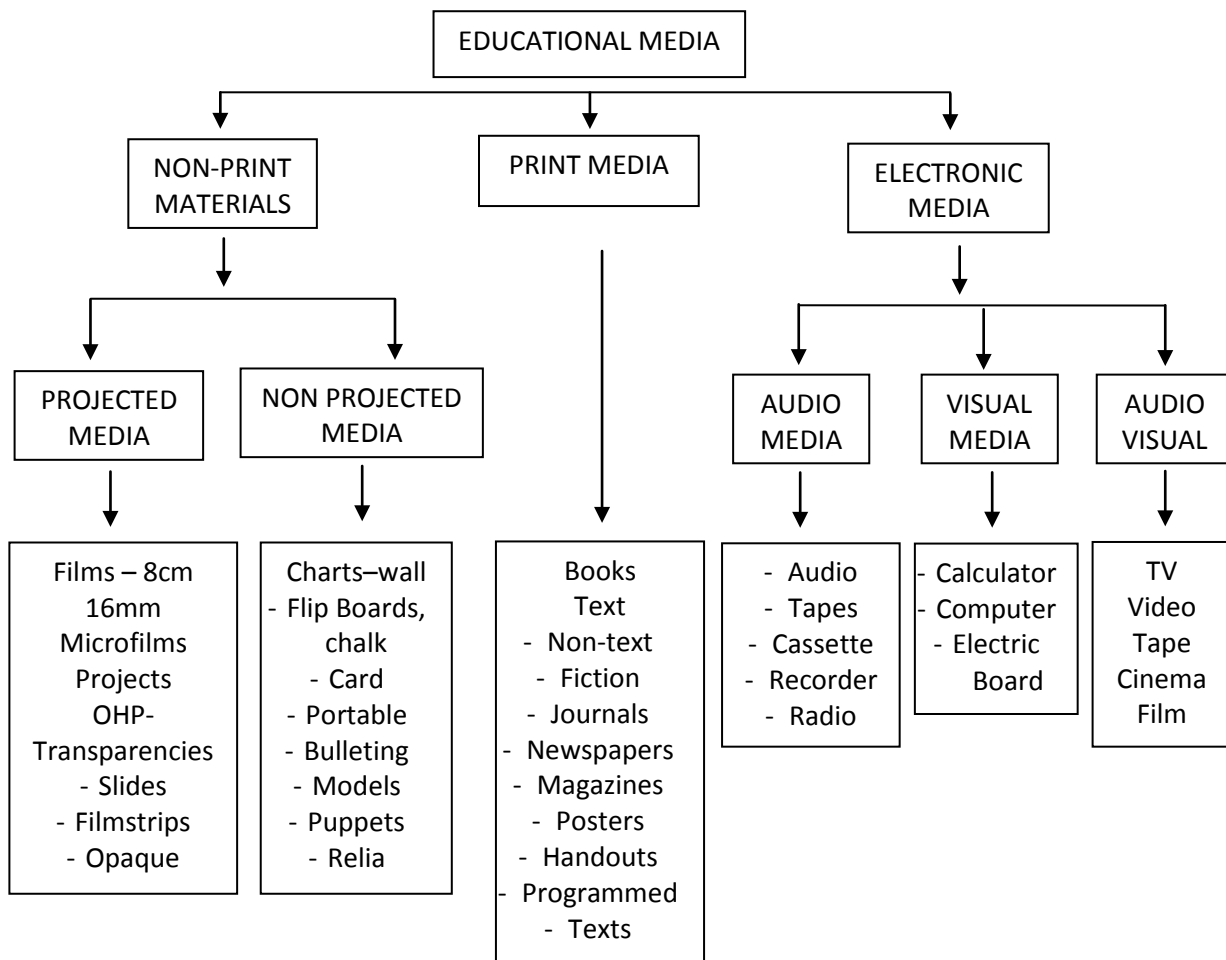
EDUCATIONAL MEDIA

NON-PRINT MATERIALS

PRINT MEDIA

ELECTRONIC MEDIA

PROJECTED MEDIA

NON PROJECTED MEDIA

AUDIO MEDIA

VISUAL MEDIA

AUDIO VISUAL

Films – 8cm
16mm
Microfilms
Projects
OHP-
Transparencies
- Slides
- Filmstrips
- Opaque

Charts–wall
- Flip Boards, chalk
- Card
- Portable
- Bulleting
- Models
- Puppets
- Relia

Books
Text
- Non-text
- Fiction
- Journals
- Newspapers
- Magazines
- Posters
- Handouts
- Programmed
- Texts

- Audio
- Tapes
- Cassette
- Recorder
- Radio

- Calculator
- Computer
- Electric Board

TV
Video
Tape
Cinema
Film